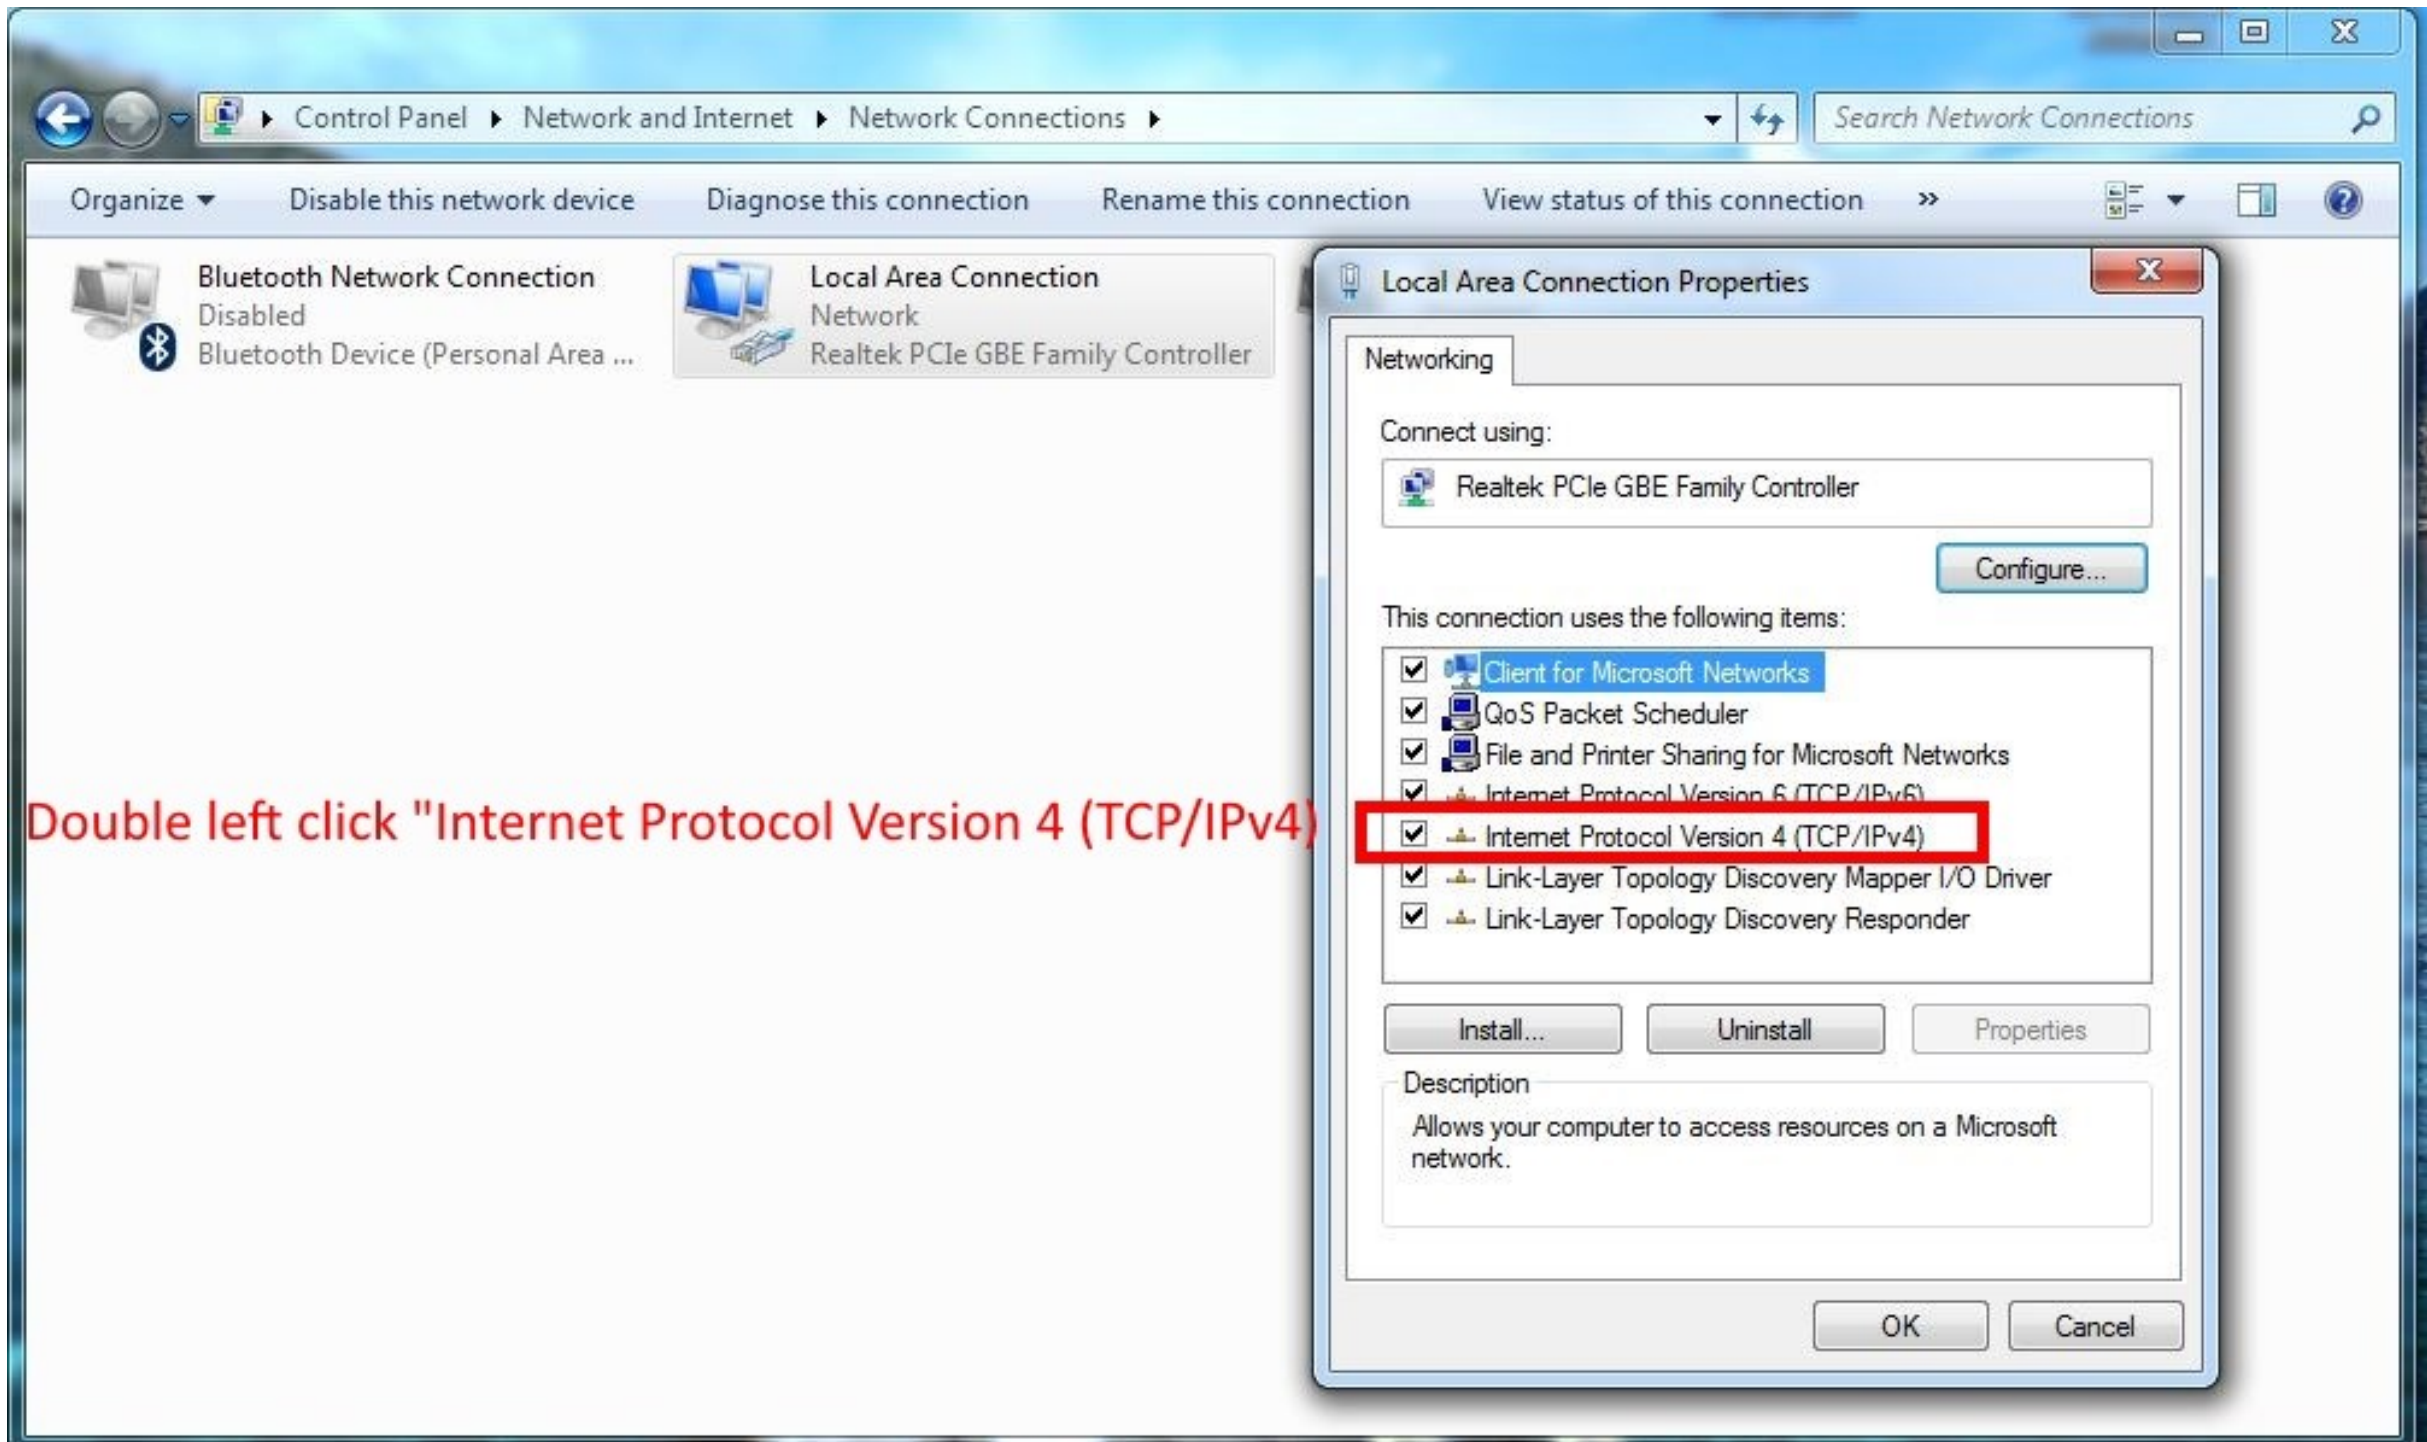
Control Panel ▸ Network and Internet ▸ Network Connections ▸

Search Network Connections

Organize ▾ Disable this network device Diagnose this connection Rename this connection View status of this connection »

Bluetooth Network Connection
Disabled
Bluetooth Device (Personal Area ...

Local Area Connection
Network
Realtek PCIe GBE Family Controller

Local Area Connection Properties

Networking

Connect using:

Realtek PCIe GBE Family Controller

Configure...

This connection uses the following items:

Client for Microsoft Networks
QoS Packet Scheduler
File and Printer Sharing for Microsoft Networks
Internet Protocol Version 6 (TCP/IPv6)
Internet Protocol Version 4 (TCP/IPv4)
Link-Layer Topology Discovery Mapper I/O Driver
Link-Layer Topology Discovery Responder

Install... Uninstall Properties

Description
Allows your computer to access resources on a Microsoft network.

OK Cancel

Double left click "Internet Protocol Version 4 (TCP/IPv4)